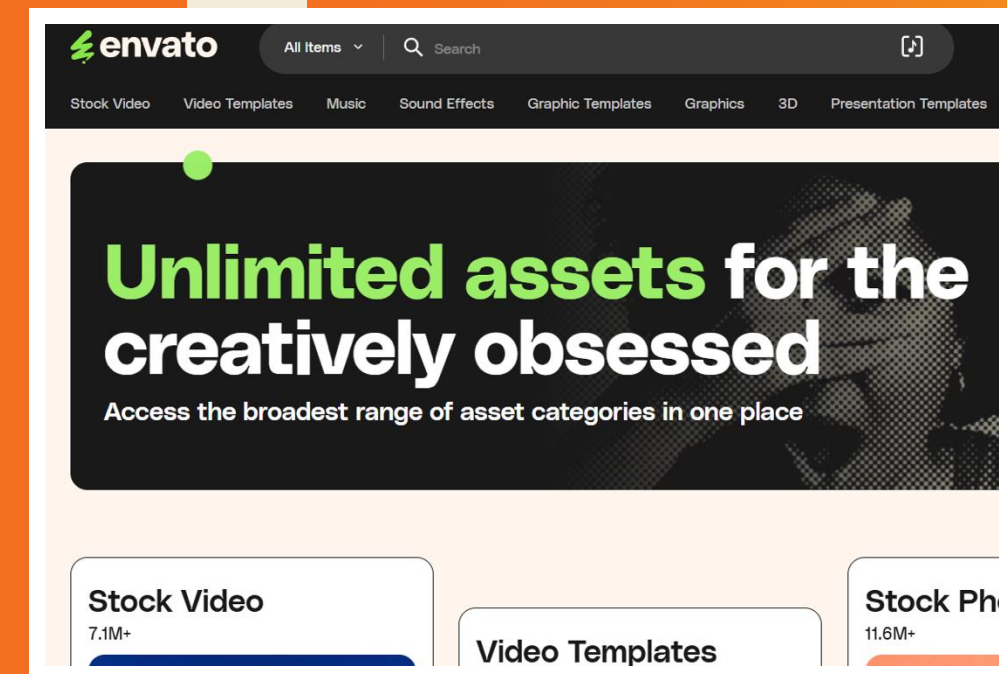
envato

All Items

Search

Stock Video Video Templates Music Sound Effects Graphic Templates Graphics 3D Presentation Templates

Unlimited assets for the creatively obsessed

Access the broadest range of asset categories in one place

Stock Video
7.1M+

Video Templates

Stock Ph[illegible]
11.6M+